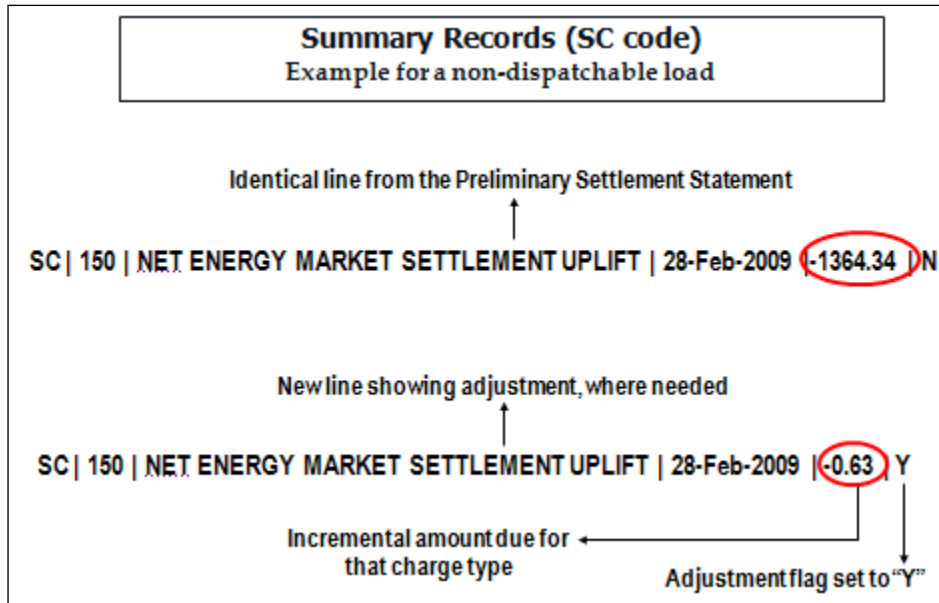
Summary Records (SC code)
Example for a non-dispatchable load

Identical line from the Preliminary Settlement Statement

SC | 150 | NET ENERGY MARKET SETTLEMENT UPLIFT | 28-Feb-2009 | -1364.34 | N

New line showing adjustment, where needed

SC | 150 | NET ENERGY MARKET SETTLEMENT UPLIFT | 28-Feb-2009 | -0.63 | Y

Incremental amount due for that charge type

Adjustment flag set to "Y"